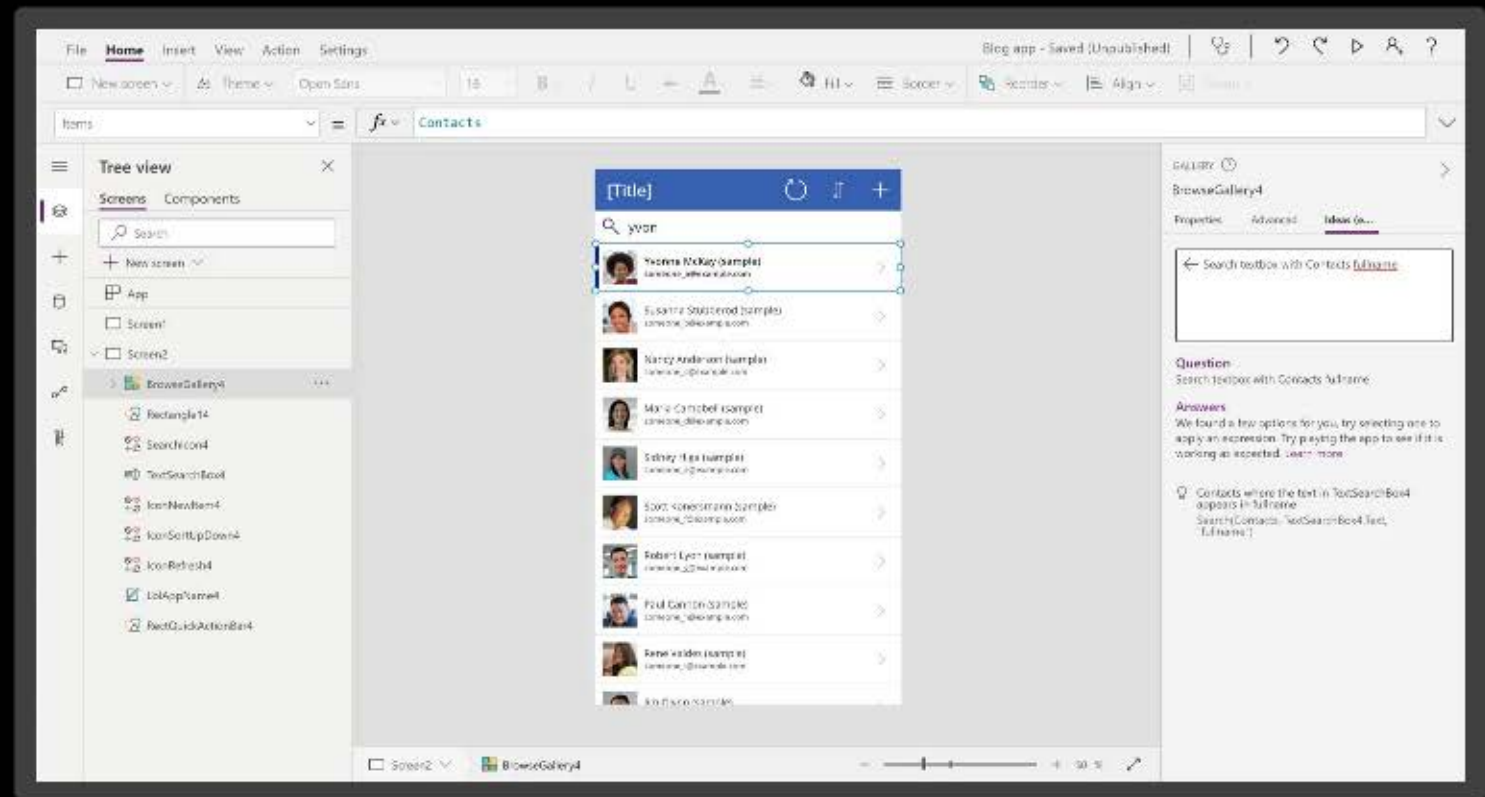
File Home Insert View Action Settings

Blog app - Saved (Unpublished)

New screen Theme Open Sans 16 B / U A Fill Border Reorder Align

Items = fx Contacts

Tree view

Screens Components

Search

+ New screen

App

Screen1

Screen2

BrowseGallery4

Rectangle14

SearchIcon4

TextSearchBox4

IconNewItem4

IconSortUpDown4

IconRefresh4

LblAppName4

RectQuickActionBar4

[Title]

yvon

Yvonne McKay (sample)
someone_a@example.com

Susanna Stubberod (sample)
someone_b@example.com

Nancy Anderson (sample)
someone_c@example.com

Maria Campbell (sample)
someone_d@example.com

Sidney Higa (sample)
someone_e@example.com

Scott Konersmann (sample)
someone_f@example.com

Robert Lyon (sample)
someone_g@example.com

Paul Cannon (sample)
someone_h@example.com

Rene Valdes (sample)
someone_i@example.com

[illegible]

Screen2 BrowseGallery4

GALLERY

BrowseGallery4

Properties Advanced Ideas (p...

← Search textbox with Contacts fullname

Question
Search textbox with Contacts fullname

Answers
We found a few options for you, try selecting one to apply an expression. Try playing the app to see if it is working as expected. Learn more

Contacts where the text in TextSearchBox4 appears in fullname
Search(Contacts, TextSearchBox4.Text, "fullname")